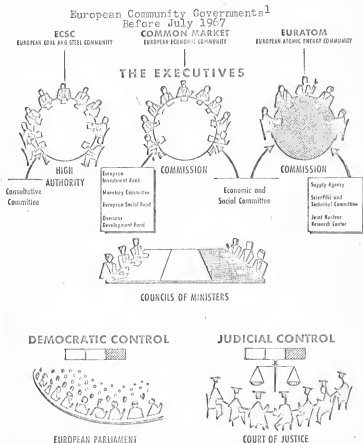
European Community Governments$^1$
Before July 1967

ECSC
EUROPEAN COAL AND STEEL COMMUNITY

COMMON MARKET
EUROPEAN ECONOMIC COMMUNITY

EURATOM
EUROPEAN ATOMIC ENERGY COMMUNITY

THE EXECUTIVES

HIGH AUTHORITY

Consultative Committee

European Investment Bank

Monetary Committee

European Social Fund

Overseas Development Fund

COMMISSION

Economic and Social Committee

COMMISSION

Supply Agency

Scientific and Technical Committee

Joint Nuclear Research Center

COUNCILS OF MINISTERS

DEMOCRATIC CONTROL

JUDICIAL CONTROL

EUROPEAN PARLIAMENT

COURT OF JUSTICE